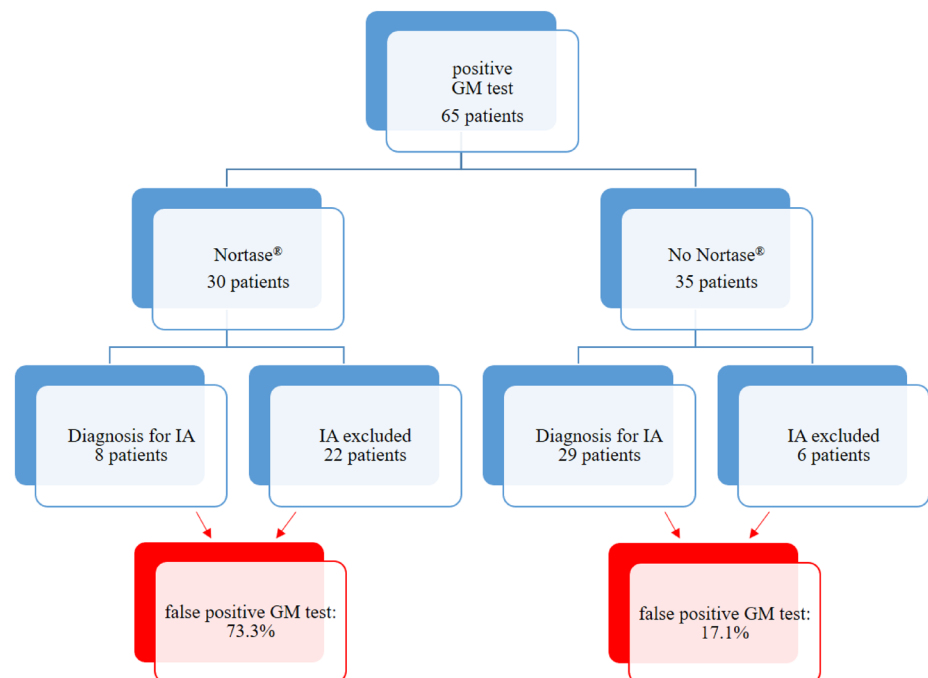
positive
GM test
65 patients

Nortase®
30 patients

No Nortase®
35 patients

Diagnosis for IA
8 patients

IA excluded
22 patients

Diagnosis for IA
29 patients

IA excluded
6 patients

false positive GM test:
73.3%

false positive GM test:
17.1%